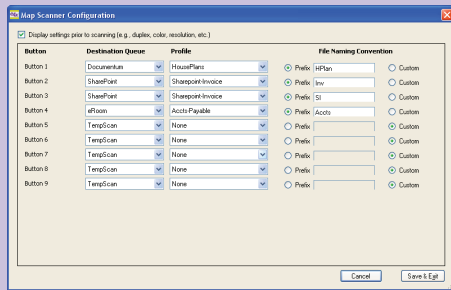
Map Scanner Configuration

Display settings prior to scanning (e.g., duplex, color, resolution, etc.)

| Button | Destination Queue | Profile | File Naming Convention | | |
|---|---|---|---|---|---|
| Button 1 | Documentum | HousePlans | Prefix | HPlan | Custom |
| Button 2 | SharePoint | Sharepoint-Invoice | Prefix | Inv | Custom |
| Button 3 | SharePoint | Sharepoint-Invoice | Prefix | SI | Custom |
| Button 4 | eRoom | Accts-Payable | Prefix | Accts | Custom |
| Button 5 | TempScan | None | Prefix | | Custom |
| Button 6 | TempScan | None | Prefix | | Custom |
| Button 7 | TempScan | None | Prefix | | Custom |
| Button 8 | TempScan | None | Prefix | | Custom |
| Button 9 | TempScan | None | Prefix | | Custom |

Cancel Save & Exit